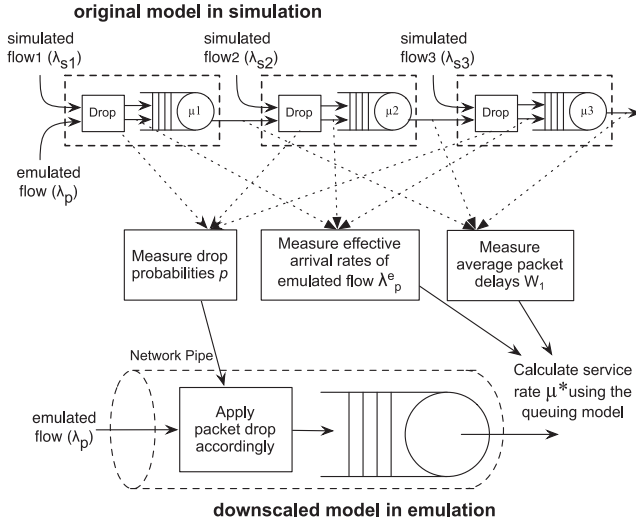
original model in simulation

simulated flow1 ($\lambda_{s1}$)

simulated flow2 ($\lambda_{s2}$)

simulated flow3 ($\lambda_{s3}$)

Drop

$\mu1$

Drop

$\mu2$

Drop

$\mu3$

emulated flow ($\lambda_p$)

Measure drop probabilities $p$

Measure effective arrival rates of emulated flow $\lambda^e_p$

Measure average packet delays $W_1$

Network Pipe

Calculate service rate $\mu^*$using the queuing model

emulated flow ($\lambda_p$)

Apply packet drop accordingly

downscaled model in emulation